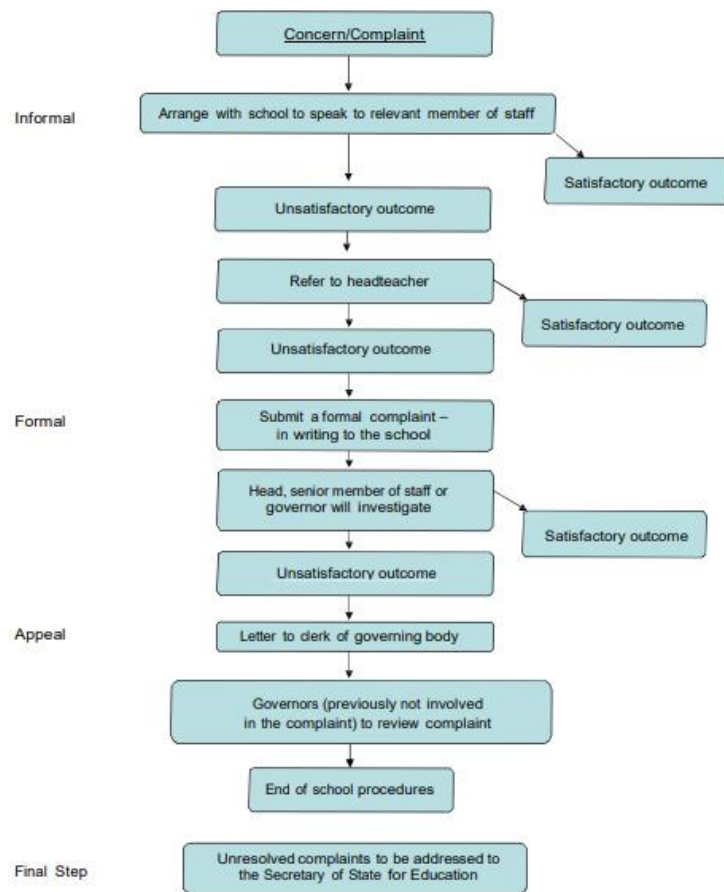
Concern/Complaint

Informal

Arrange with school to speak to relevant member of staff

Satisfactory outcome

Unsatisfactory outcome

Refer to headteacher

Satisfactory outcome

Unsatisfactory outcome

Formal

Submit a formal complaint – in writing to the school

Head, senior member of staff or governor will investigate

Satisfactory outcome

Unsatisfactory outcome

Appeal

Letter to clerk of governing body

Governors (previously not involved in the complaint) to review complaint

End of school procedures

Final Step

Unresolved complaints to be addressed to the Secretary of State for Education